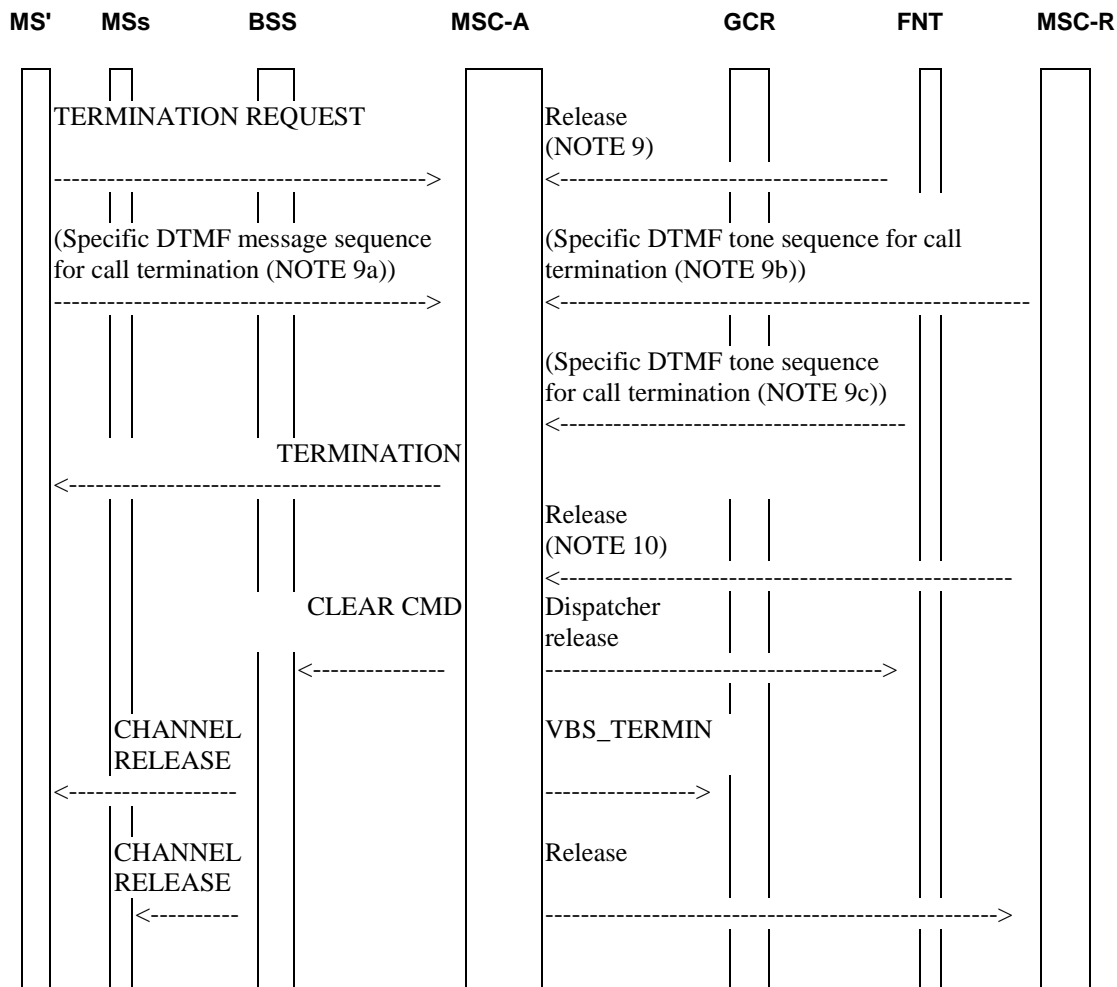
MS' MSs BSS MSC-A GCR FNT MSC-R

TERMINATION REQUEST
------------------------------------------->

Release
(NOTE 9)
<------------------------------------

(Specific DTMF message sequence for call termination (NOTE 9a))
------------------------------------------->

(Specific DTMF tone sequence for call termination (NOTE 9b))
<----------------------------------------------------

(Specific DTMF tone sequence for call termination (NOTE 9c))
<-------------------------------------

TERMINATION
<------------------------------------------

Release
(NOTE 10)
<-----------------------------------------------

CLEAR CMD
<--------------

Dispatcher release
------------------------------------->

CHANNEL RELEASE
<------------------

VBS_TERMIN
---------------->

CHANNEL RELEASE
<---------

Release
------------------------------------------------>